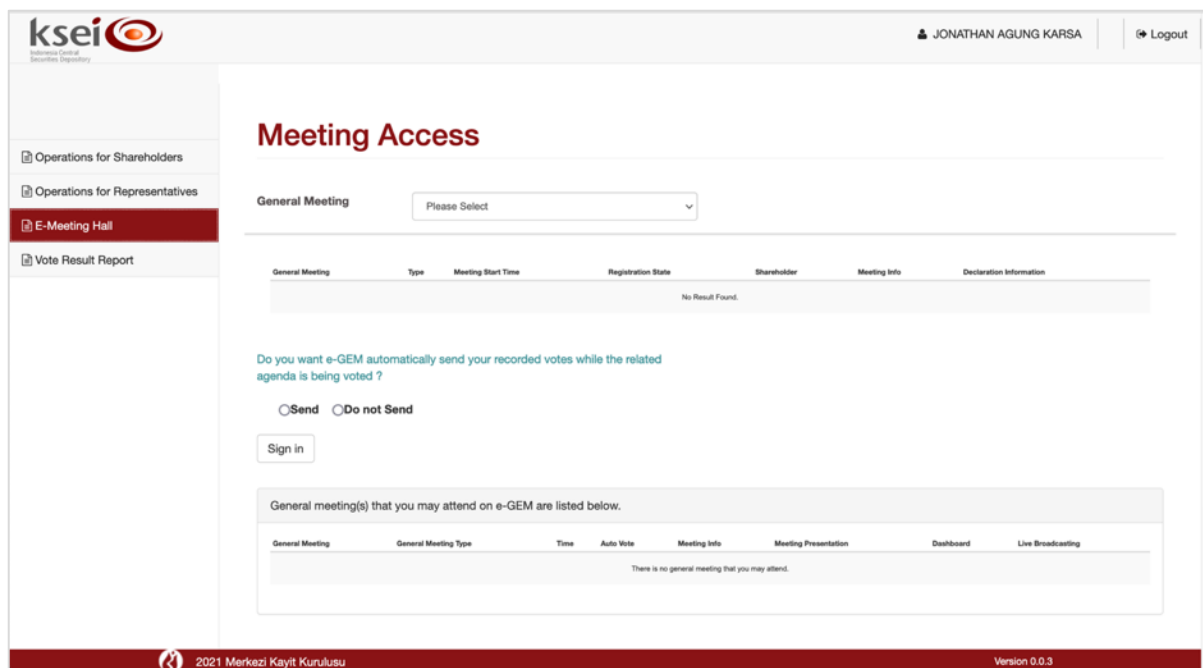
ksei
Indonesia Central Securities Depository

JONATHAN AGUNG KARSA

Logout

Operations for Shareholders

Operations for Representatives

E-Meeting Hall

Vote Result Report

Meeting Access

General Meeting

Please Select

| General Meeting | Type | Meeting Start Time | Registration State | Shareholder | Meeting Info | Declaration Information |
|---|---|---|---|---|---|---|
| No Result Found. | | | | | | |

Do you want e-GEM automatically send your recorded votes while the related agenda is being voted ?

Send Do not Send

Sign in

General meeting(s) that you may attend on e-GEM are listed below.

| General Meeting | General Meeting Type | Time | Auto Vote | Meeting Info | Meeting Presentation | Dashboard | Live Broadcasting |
|---|---|---|---|---|---|---|---|
| There is no general meeting that you may attend. | | | | | | | |

2021 Merkezi Kayit Kurulusu

Version 0.0.3